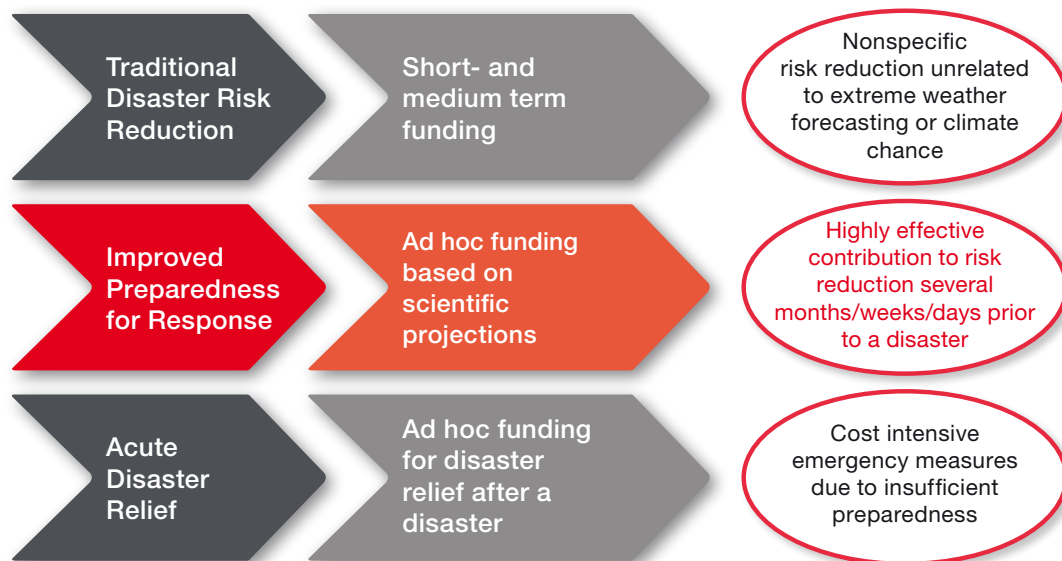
Traditional Disaster Risk Reduction

Short- and medium term funding

Nonspecific risk reduction unrelated to extreme weather forecasting or climate chance

Improved Preparedness for Response

Ad hoc funding based on scientific projections

Highly effective contribution to risk reduction several months/weeks/days prior to a disaster

Acute Disaster Relief

Ad hoc funding for disaster relief after a disaster

Cost intensive emergency measures due to insufficient preparedness